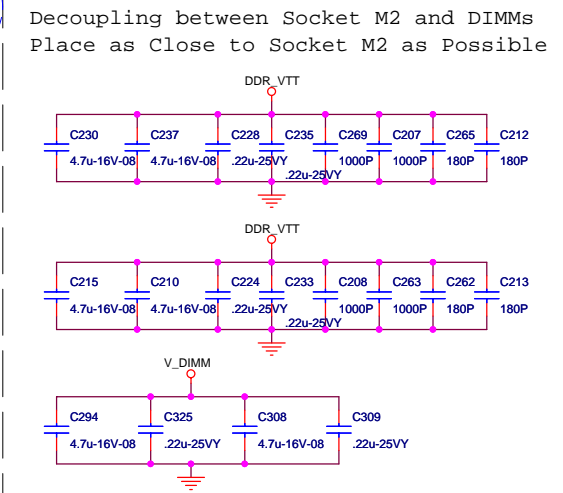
Decoupling between Socket M2 and DIMMs
Place as Close to Socket M2 as Possible

DDR_VTT

C230 4.7u-16V-08
C237 4.7u-16V-08
C228 .22u-25VY
C235 .22u-25VY
C269 1000P
C207 1000P
C265 180P
C212 180P

DDR_VTT

C215 4.7u-16V-08
C210 4.7u-16V-08
C224 .22u-25VY
C233 .22u-25VY
C208 1000P
C263 1000P
C262 180P
C213 180P

V_DIMM

C294 4.7u-16V-08
C325 .22u-25VY
C308 4.7u-16V-08
C309 .22u-25VY